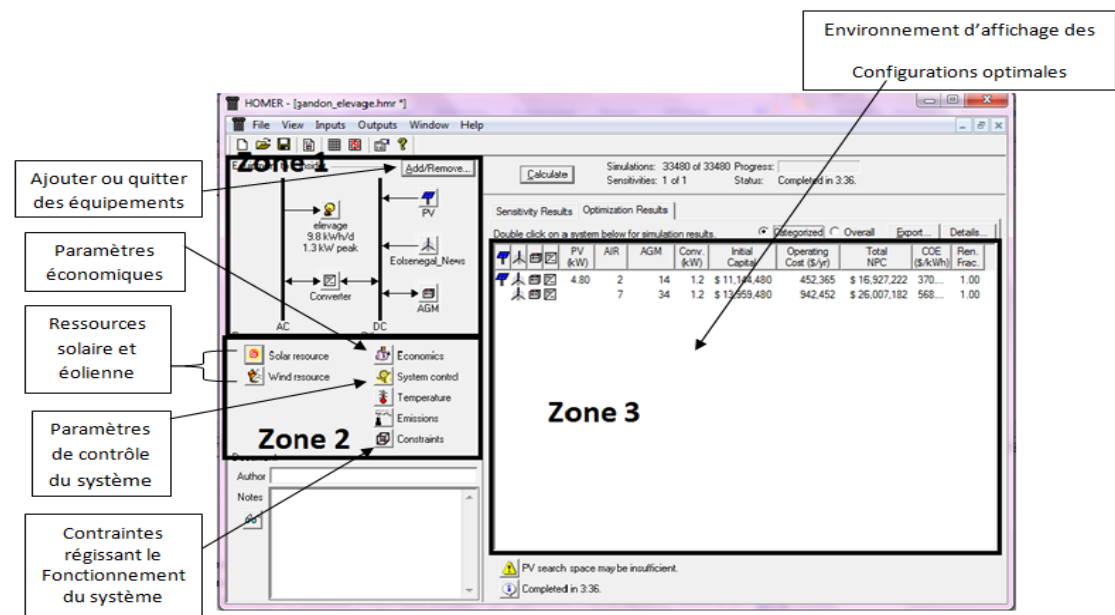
Environnement d'affichage des

Configurations optimales

HOMER - [gandon_elevage.hmr *]

File View Inputs Outputs Window Help

Zone 1

Add/Remove...

Calculate

Simulations: 33480 of 33480 Progress:
Sensitivities: 1 of 1 Status: Completed in 3:36.

Ajouter ou quitter des équipements

PV

elevage
9.8 kWh/d
1.3 kW peak

Eolsenegal_News

Converter

AGM

AC

DC

Sensitivity Results Optimization Results

Double click on a system below for simulation results.

Categorized Overall Export... Details...

| | PV (kW) | AIR | AGM | Conv. (kW) | Initial Capital | Operating Cost ($/yr) | Total NPC | COE ($/kWh) | Ren. Frac. |
|---|---|---|---|---|---|---|---|---|---|
| | 4.80 | 2 | 14 | 1.2 | $ 11,1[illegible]4,480 | 452,365 | $ 16,927,222 | 370.... | 1.00 |
| | | 7 | 34 | 1.2 | $ 13,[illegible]59,480 | 942,452 | $ 26,007,182 | 568.... | 1.00 |

Paramètres économiques

Ressources solaire et éolienne

Solar resource

Wind resource

Economics

System control

Temperature

Emissions

Constraints

Zone 2

Zone 3

Paramètres de contrôle du système

Document

Author

Notes

Contraintes régissant le Fonctionnement du système

PV search space may be insufficient.

Completed in 3:36.